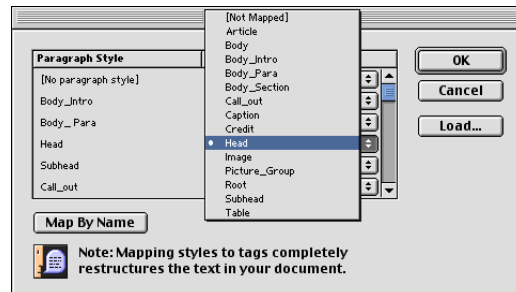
| Paragraph Style |
|---|
| [No paragraph style] |
| Body_Intro |
| Body_ Para |
| Head |
| Subhead |
| Call_out |

[Not Mapped]
Article
Body
Body_Intro
Body_Para
Body_Section
Call_out
Caption
Credit
• Head
Image
Picture_Group
Root
Subhead
Table

OK

Cancel

Load...

Map By Name

Note: Mapping styles to tags completely restructures the text in your document.